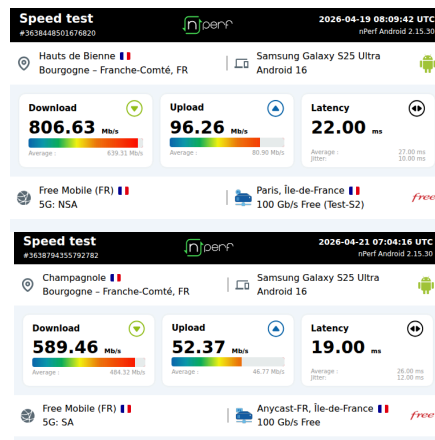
Speed test
#3638448501676820
nperf
2026-04-19 08:09:42 UTC
nPerf Android 2.15.30

Hauts de Bienne
Bourgogne - Franche-Comté, FR

Samsung Galaxy S25 Ultra
Android 16

Download
806.63 Mb/s
Average: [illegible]

Upload
96.26 Mb/s
Average: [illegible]

Latency
22.00 ms
Average: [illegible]
Jitter: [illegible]

Free Mobile (FR)
5G: NSA

Paris, Île-de-France
100 Gb/s Free (Test-S2)

free

Speed test
#3638794355792782
nperf
2026-04-21 07:04:16 UTC
nPerf Android 2.15.30

Champagnole
Bourgogne - Franche-Comté, FR

Samsung Galaxy S25 Ultra
Android 16

Download
589.46 Mb/s
Average: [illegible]

Upload
52.37 Mb/s
Average: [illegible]

Latency
19.00 ms
Average: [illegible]
Jitter: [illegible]

Free Mobile (FR)
5G: SA

Anycast-FR, Île-de-France
100 Gb/s Free

free